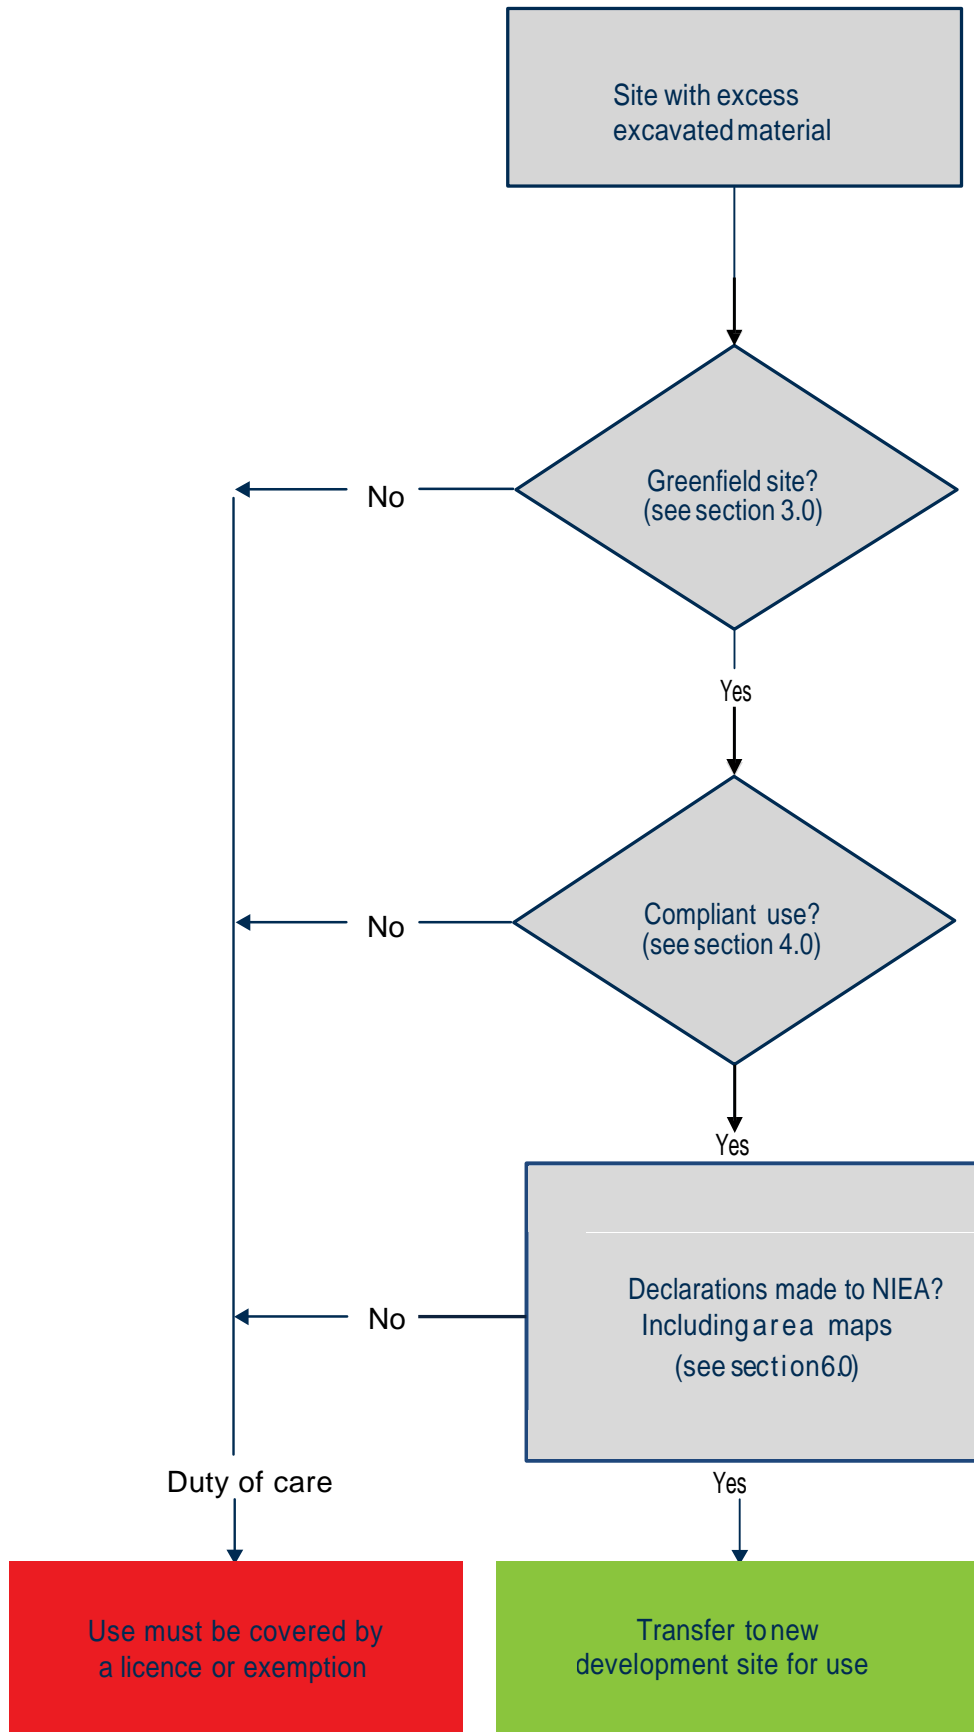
Site with excess excavated material

Greenfield site? (see section 3.0)

No

Yes

Compliant use? (see section 4.0)

No

Yes

Declarations made to NIEA? Including area maps (see section 6.0)

No

Duty of care

Yes

Use must be covered by a licence or exemption

Transfer to new development site for use